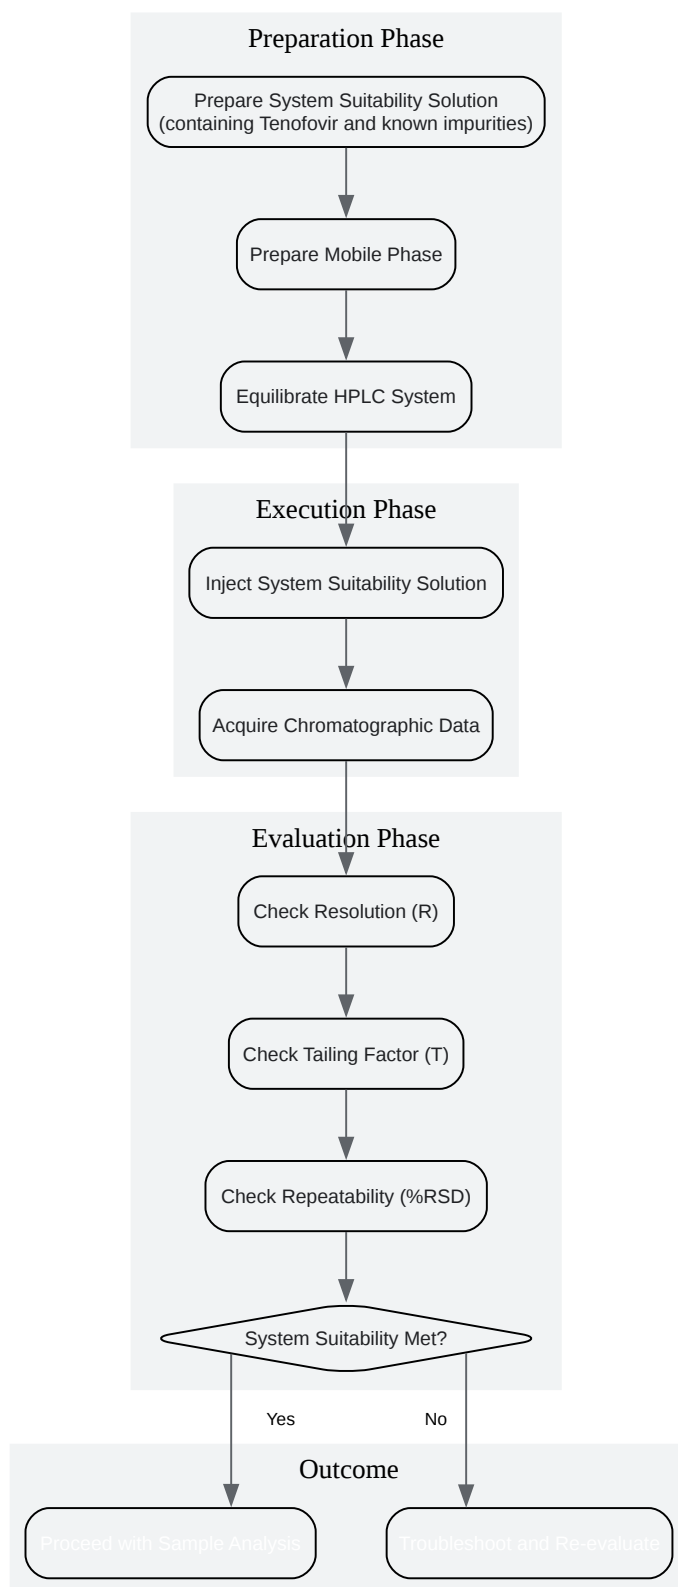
Preparation Phase

Prepare System Suitability Solution (containing Tenofovir and known impurities)

Prepare Mobile Phase

Equilibrate HPLC System

Execution Phase

Inject System Suitability Solution

Acquire Chromatographic Data

Evaluation Phase

Check Resolution (R)

Check Tailing Factor (T)

Check Repeatability (%RSD)

System Suitability Met?

Yes

No

Outcome

Proceed with Sample Analysis

Troubleshoot and Re-evaluate